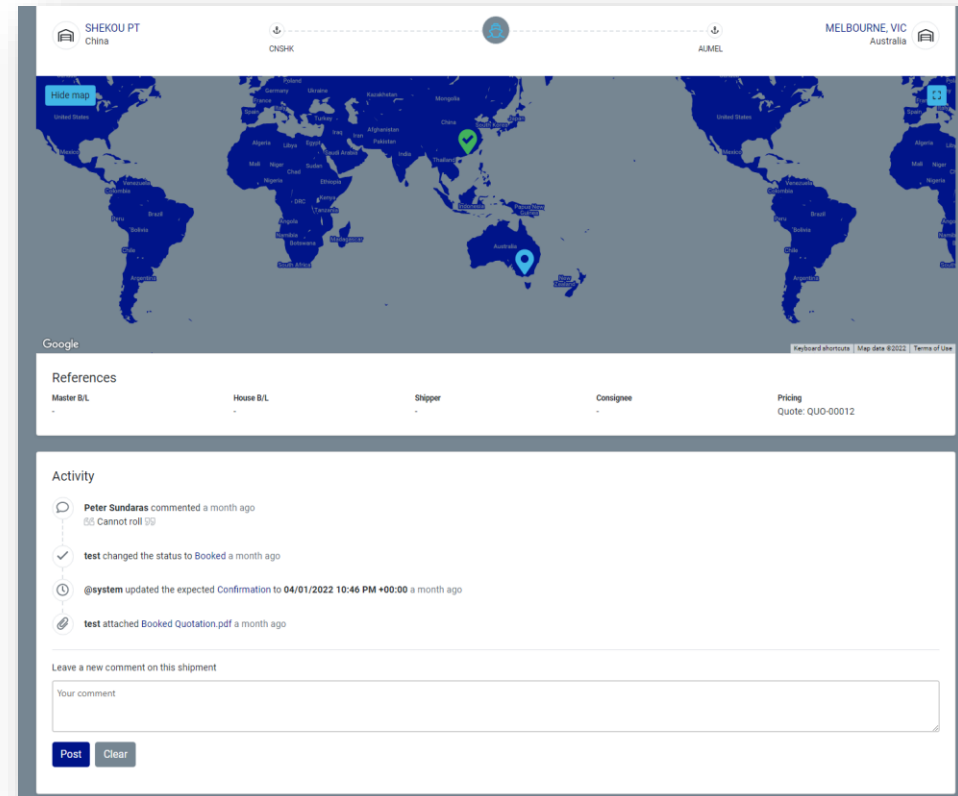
SHEKOU PT
China

CNSHK

AUMEL

MELBOURNE, VIC
Australia

Hide map

United States
Mexico
Venezuela
Colombia
Peru
Brazil
Bolivia
Chile
Argentina
France
Germany
Ukraine
Kazakhstan
Mongolia
Spain
Italy
Turkey
Algeria
Libya
Egypt
Iraq
Iran
Afghanistan
Pakistan
China
South Korea
Japan
India
Saudi Arabia
Mali
Niger
Chad
Sudan
Nigeria
Ethiopia
Thailand
DRC
Kenya
Tanzania
Angola
Namibia
Botswana
Madagascar
South Africa
Indonesia
Papua New Guinea
Australia
New Zealand

Google
Keyboard shortcuts | Map data ©2022 | Terms of Use

References

| Master B/L | House B/L | Shipper | Consignee | Pricing |
|---|---|---|---|---|
| - | - | - | - | Quote: QUO-00012 |

Activity

Peter Sundaras commented a month ago
Cannot roll

test changed the status to Booked a month ago

@system updated the expected Confirmation to 04/01/2022 10:46 PM +00:00 a month ago

test attached Booked Quotation.pdf a month ago

Leave a new comment on this shipment

Your comment

Post
Clear